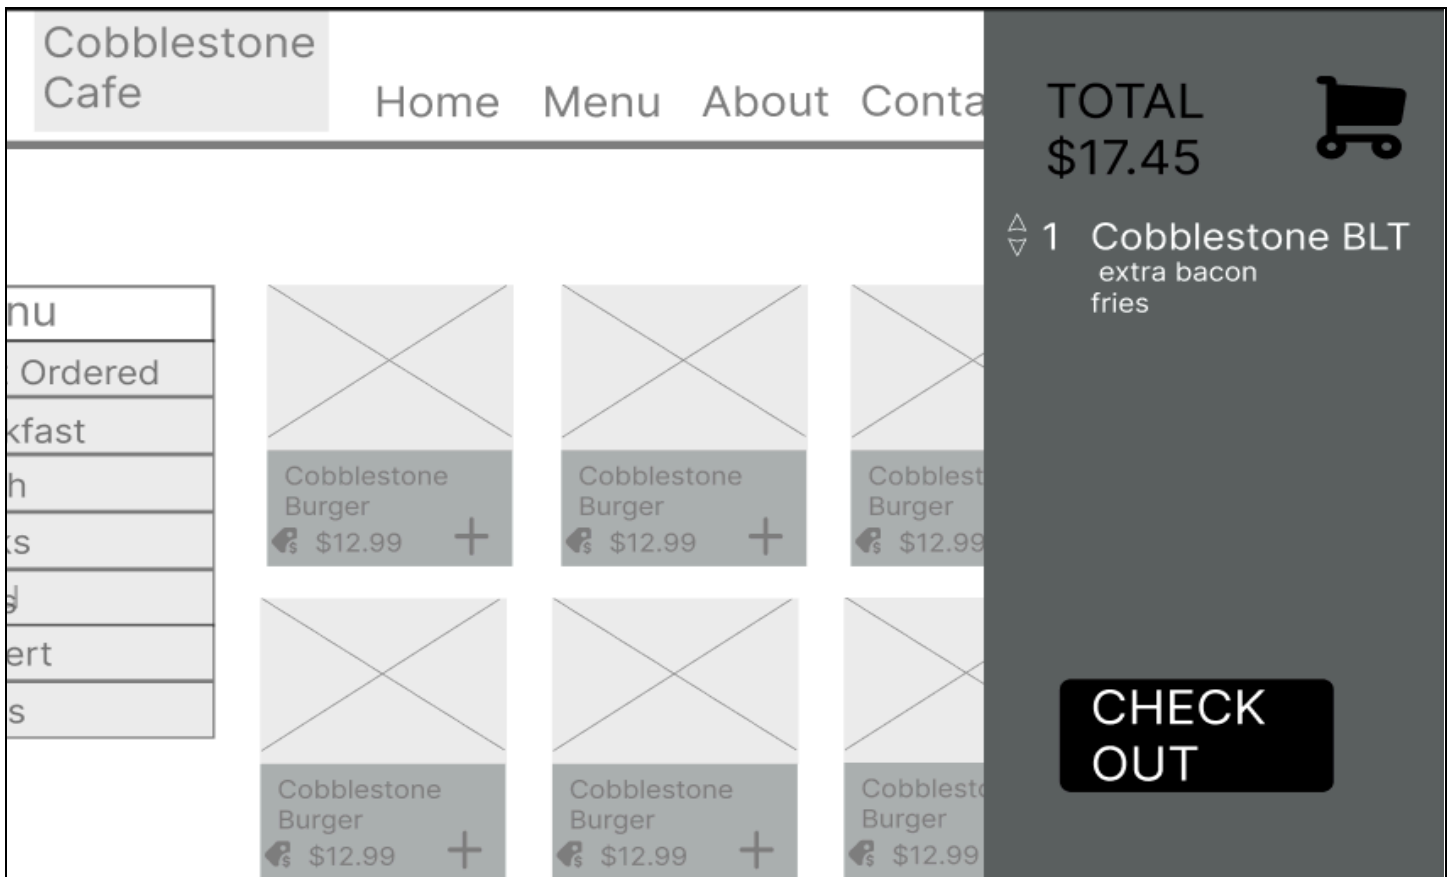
Cobblestone Cafe

Home Menu About Conta

nu
Ordered
kfast
h
ks
d
ert
s

Cobblestone Burger
$12.99 +

Cobblestone Burger
$12.99 +

Cobblest Burger
$12.99

Cobblestone Burger
$12.99 +

Cobblestone Burger
$12.99 +

Cobblest Burger
$12.99

TOTAL
$17.45

1 Cobblestone BLT
extra bacon
fries

CHECK OUT